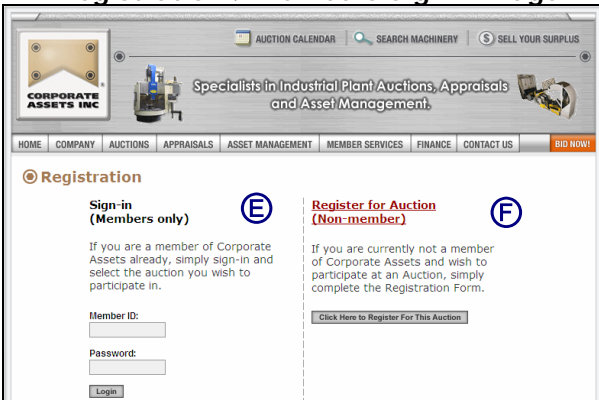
CORPORATE ASSETS INC

AUCTION CALENDAR | SEARCH MACHINERY | SELL YOUR SURPLUS

Specialists in Industrial Plant Auctions, Appraisals and Asset Management.

HOME | COMPANY | AUCTIONS | APPRAISALS | ASSET MANAGEMENT | MEMBER SERVICES | FINANCE | CONTACT US | BID NOW!

Registration

Sign-in
(Members only)

E

If you are a member of Corporate Assets already, simply sign-in and select the auction you wish to participate in.

Member ID:

Password:

Login

Register for Auction
(Non-member)

F

If you are currently not a member of Corporate Assets and wish to participate at an Auction, simply complete the Registration Form.

Click Here to Register For This Auction